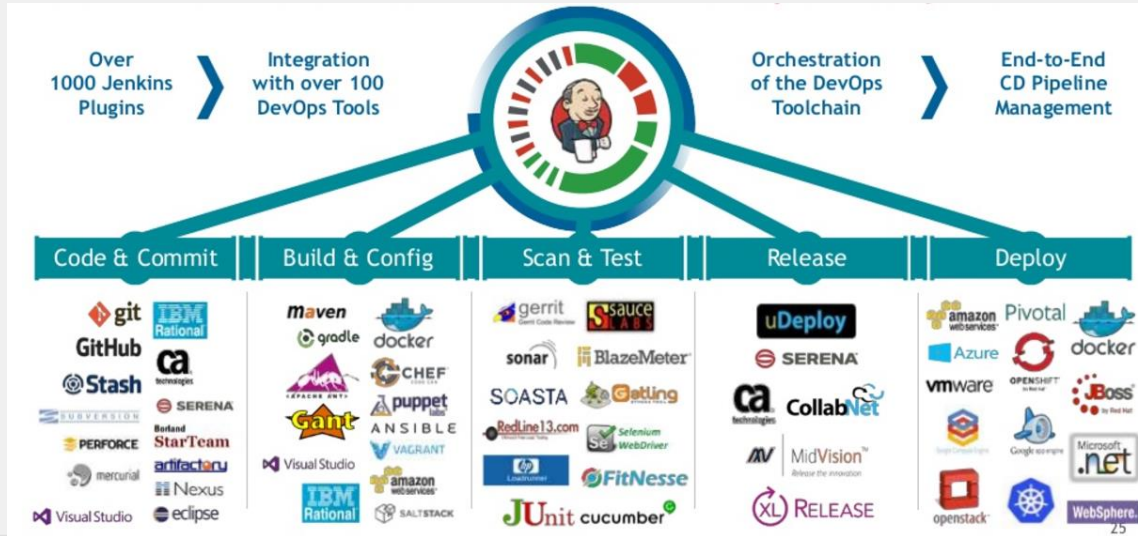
Over 1000 Jenkins Plugins

Integration with over 100 DevOps Tools

Orchestration of the DevOps Toolchain

End-to-End CD Pipeline Management

Code & Commit

Build & Config

Scan & Test

Release

Deploy

git
IBM Rational
GitHub
ca technologies
Stash
SUBVERSION
SERENA
PERFORCE
Borland StarTeam
mercurial
artifactory
Nexus
Visual Studio
eclipse

maven
gradle
docker
APACHE ANT
CHEF
puppet labs
Gant
ANSIBLE
VAGRANT
Visual Studio
amazon web services
IBM Rational
SALTSTACK

gerrit
Gerrit Code Review
SAUCE LABS
sonar
BlazeMeter
SOASTA
Gatling
RedLine13.com
Selenium WebDriver
Loadrunner
FitNesse
JUnit
cucumber

uDeploy
SERENA
ca technologies
CollabNet
MidVision
Release the innovation
XL RELEASE

amazon web services
Pivotal
docker
Azure
vmware
OPENSHIFT
JBoss by Red Hat
Google Compute Engine
Google app engine
Microsoft .net
openstack
WebSphere.

25